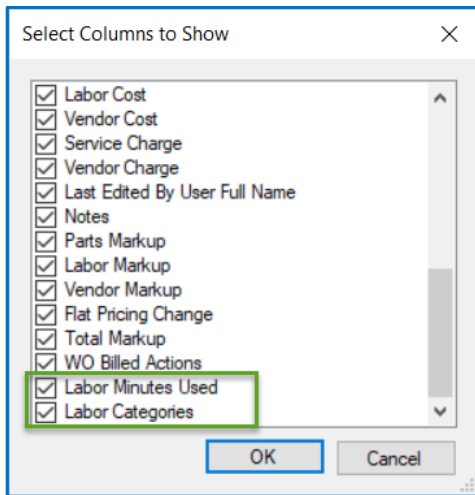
Select Columns to Show

Labor Cost
Vendor Cost
Service Charge
Vendor Charge
Last Edited By User Full Name
Notes
Parts Markup
Labor Markup
Vendor Markup
Flat Pricing Change
Total Markup
WO Billed Actions
Labor Minutes Used
Labor Categories

OK
Cancel